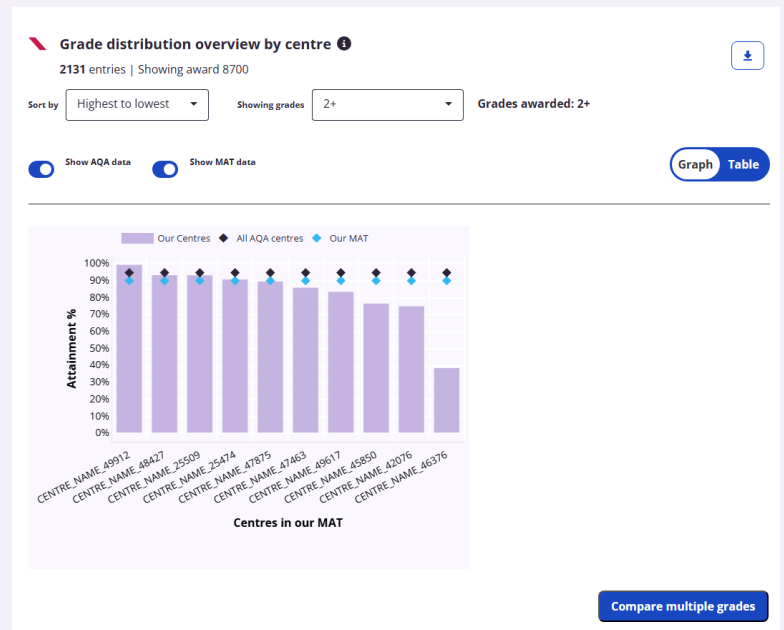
Grade distribution overview by centre

2131 entries | Showing award 8700

Sort by Highest to lowest

Showing grades 2+

Grades awarded: 2+

Show AQA data

Show MAT data

Graph Table

Our Centres All AQA centres Our MAT

100%
90%
80%
70%
60%
50%
40%
30%
20%
10%
0%

Attainment %

CENTRE_NAME_49912
CENTRE_NAME_48427
CENTRE_NAME_25509
CENTRE_NAME_25474
CENTRE_NAME_47875
CENTRE_NAME_47463
CENTRE_NAME_49617
CENTRE_NAME_45850
CENTRE_NAME_42076
CENTRE_NAME_46376

Centres in our MAT

Compare multiple grades